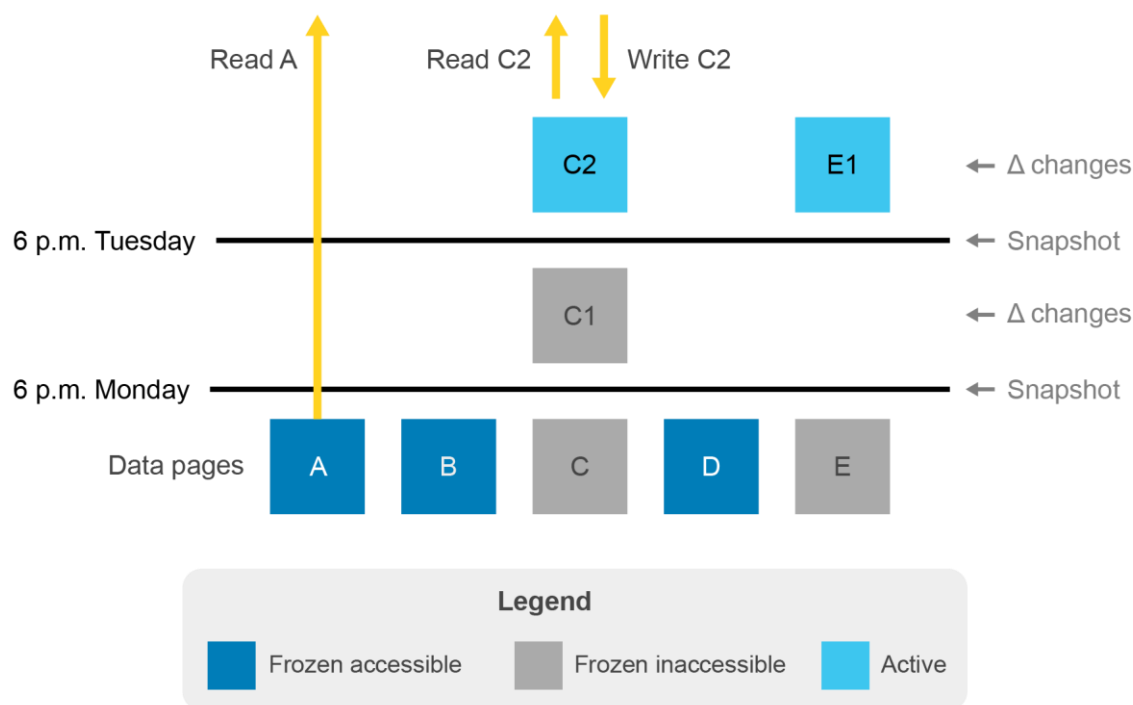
Read A

Read C2

Write C2

C2

E1

← Δ changes

6 p.m. Tuesday

← Snapshot

C1

← Δ changes

6 p.m. Monday

← Snapshot

Data pages

A

B

C

D

E

Legend

Frozen accessible

Frozen inaccessible

Active